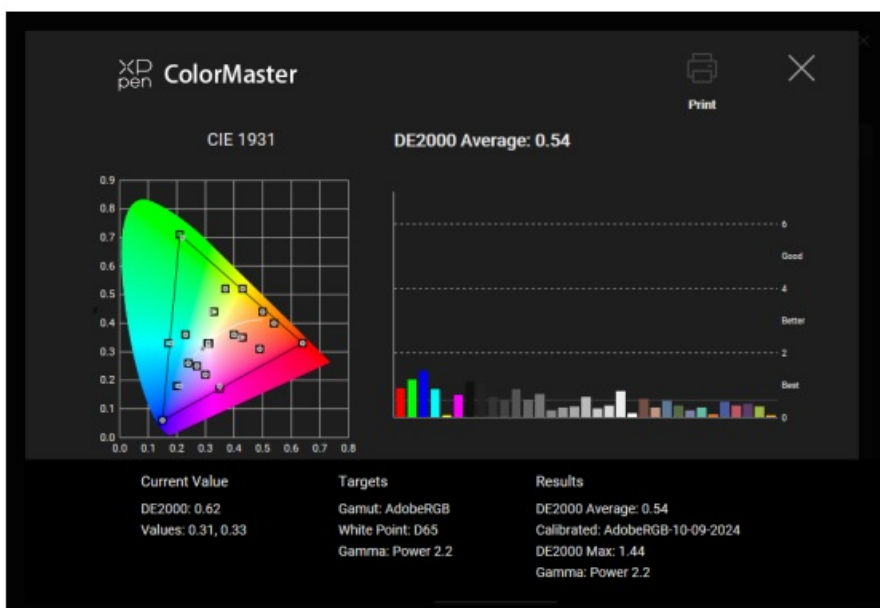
XP pen ColorMaster

Print

CIE 1931

DE2000 Average: 0.54

0.9
0.8
0.7
0.6
0.5
0.4
0.3
0.2
0.1
0.0
0.0 0.1 0.2 0.3 0.4 0.5 0.6 0.7 0.8

6
Good
4
Better
2
Best
0

Current Value
DE2000: 0.62
Values: 0.31, 0.33

Targets
Gamut: AdobeRGB
White Point: D65
Gamma: Power 2.2

Results
DE2000 Average: 0.54
Calibrated: AdobeRGB-10-09-2024
DE2000 Max: 1.44
Gamma: Power 2.2